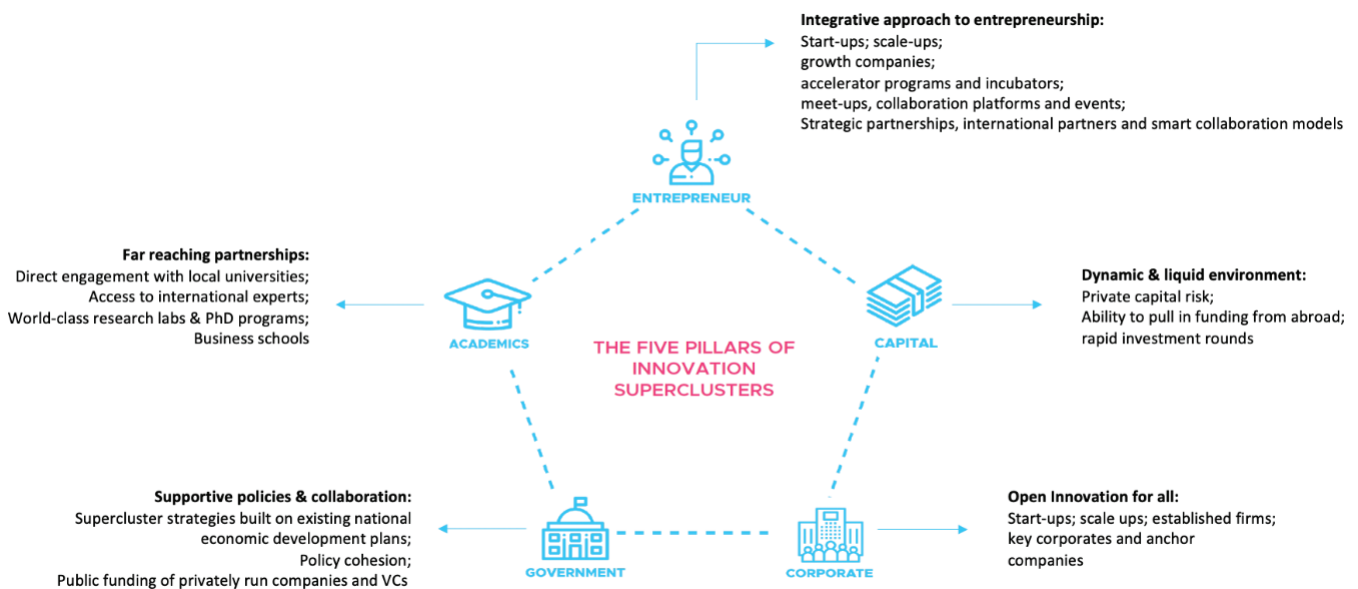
**Integrative approach to entrepreneurship:**
Start-ups; scale-ups;
growth companies;
accelerator programs and incubators;
meet-ups, collaboration platforms and events;
Strategic partnerships, international partners and smart collaboration models

ENTREPRENEUR

**Far reaching partnerships:**
Direct engagement with local universities;
Access to international experts;
World-class research labs & PhD programs;
Business schools

ACADEMICS

THE FIVE PILLARS OF INNOVATION SUPERCLUSTERS

CAPITAL

**Dynamic & liquid environment:**
Private capital risk;
Ability to pull in funding from abroad;
rapid investment rounds

**Supportive policies & collaboration:**
Supercluster strategies built on existing national economic development plans;
Policy cohesion;
Public funding of privately run companies and VCs

GOVERNMENT

CORPORATE

**Open Innovation for all:**
Start-ups; scale ups; established firms;
key corporates and anchor companies